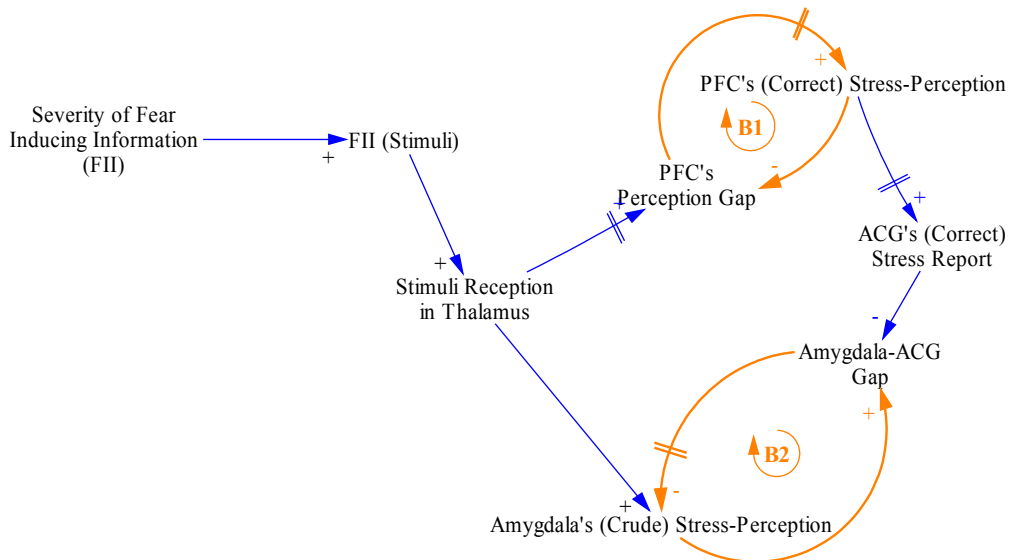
Severity of Fear Inducing Information (FII)

+

FII (Stimuli)

+

Stimuli Reception in Thalamus

+

PFC's Perception Gap

+

PFC's (Correct) Stress-Perception

B1

-

+

ACG's (Correct) Stress Report

-

Amygdala-ACG Gap

+

B2

-

+

Amygdala's (Crude) Stress-Perception